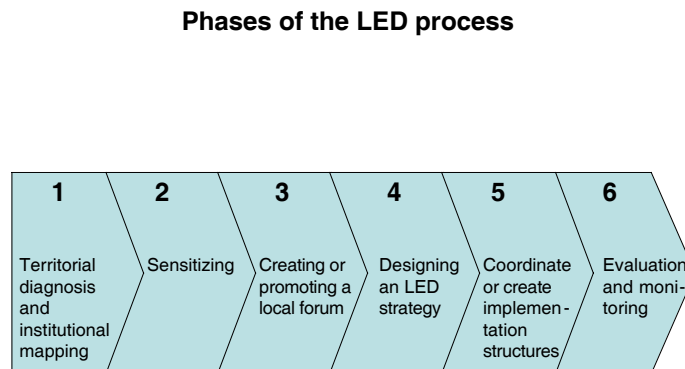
Phases of the LED process

1

Territorial diagnosis and institutional mapping

2

Sensitizing

3

Creating or promoting a local forum

4

Designing an LED strategy

5

Coordinate or create implementation structures

6

Evaluation and monitoring